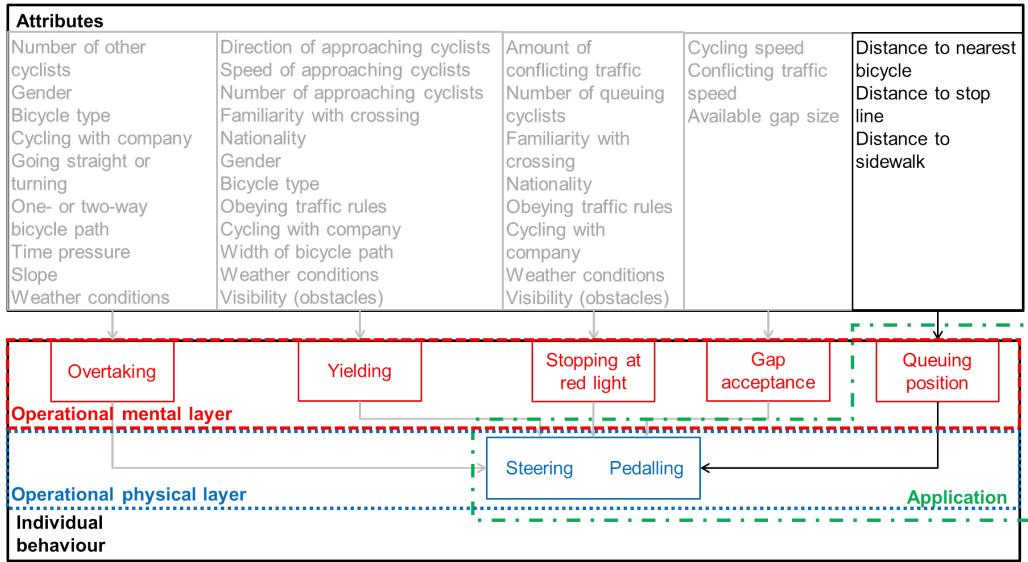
Attributes

Number of other cyclists
Gender
Bicycle type
Cycling with company
Going straight or turning
One- or two-way bicycle path
Time pressure
Slope
Weather conditions

Direction of approaching cyclists
Speed of approaching cyclists
Number of approaching cyclists
Familiarity with crossing
Nationality
Gender
Bicycle type
Obeying traffic rules
Cycling with company
Width of bicycle path
Weather conditions
Visibility (obstacles)

Amount of conflicting traffic
Number of queuing cyclists
Familiarity with crossing
Nationality
Obeying traffic rules
Cycling with company
Weather conditions
Visibility (obstacles)

Cycling speed
Conflicting traffic speed
Available gap size

Distance to nearest bicycle
Distance to stop line
Distance to sidewalk

Overtaking
Yielding
Stopping at red light
Gap acceptance
Queuing position

Operational mental layer

Steering
Pedalling

Operational physical layer

Application

Individual behaviour